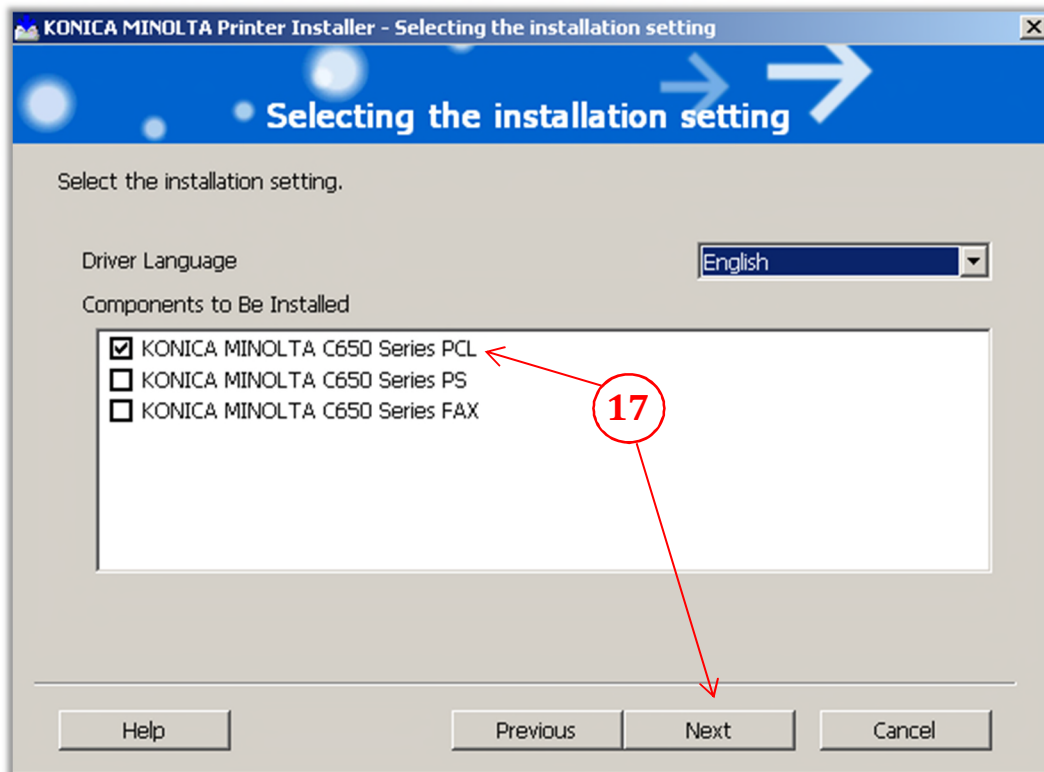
KONICA MINOLTA Printer Installer - Selecting the installation setting

Selecting the installation setting

Select the installation setting.

Driver Language

English

Components to Be Installed

KONICA MINOLTA C650 Series PCL
KONICA MINOLTA C650 Series PS
KONICA MINOLTA C650 Series FAX

17

Help

Previous

Next

Cancel